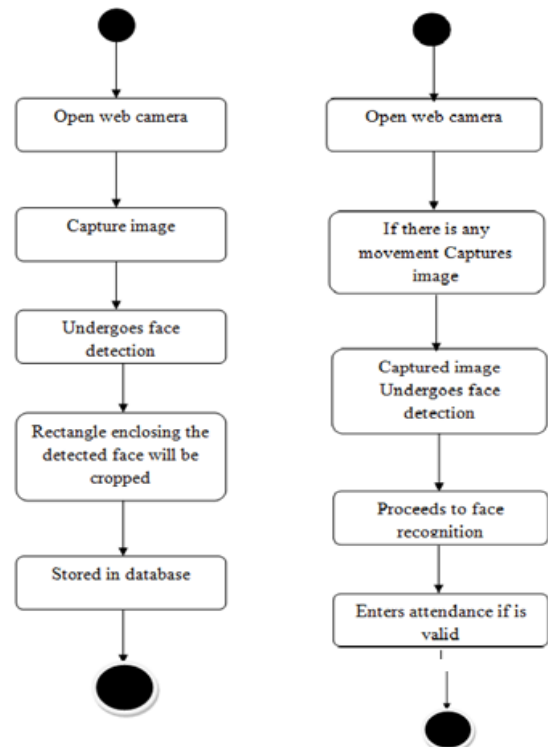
Open web camera

Capture image

Undergoes face detection

Rectangle enclosing the detected face will be cropped

Stored in database

Open web camera

If there is any movement Captures image

Captured image Undergoes face detection

Proceeds to face recognition

Enters attendance if is valid